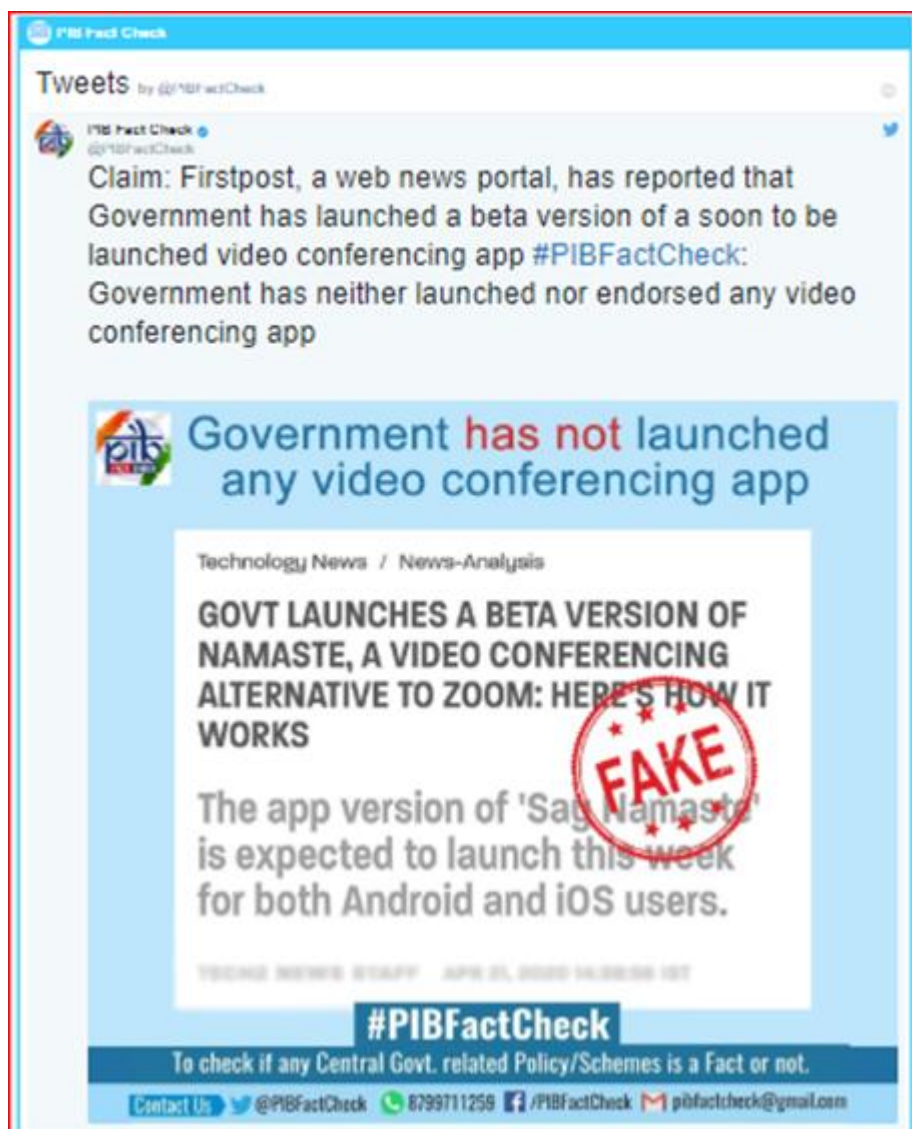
PIB Fact Check

Tweets by @PIBFactCheck

PIB Fact Check
@PIBFactCheck

Claim: Firstpost, a web news portal, has reported that Government has launched a beta version of a soon to be launched video conferencing app #PIBFactCheck: Government has neither launched nor endorsed any video conferencing app

pib

Government has not launched any video conferencing app

Technology News / News-Analysis

GOVT LAUNCHES A BETA VERSION OF NAMASTE, A VIDEO CONFERENCING ALTERNATIVE TO ZOOM: HERE'S HOW IT WORKS

FAKE

The app version of 'Say Namaste' is expected to launch this week for both Android and iOS users.

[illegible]

#PIBFactCheck

To check if any Central Govt. related Policy/Schemes is a Fact or not.

Contact Us @PIBFactCheck 8799711259 /PIBFactCheck pibfactcheck@gmail.com